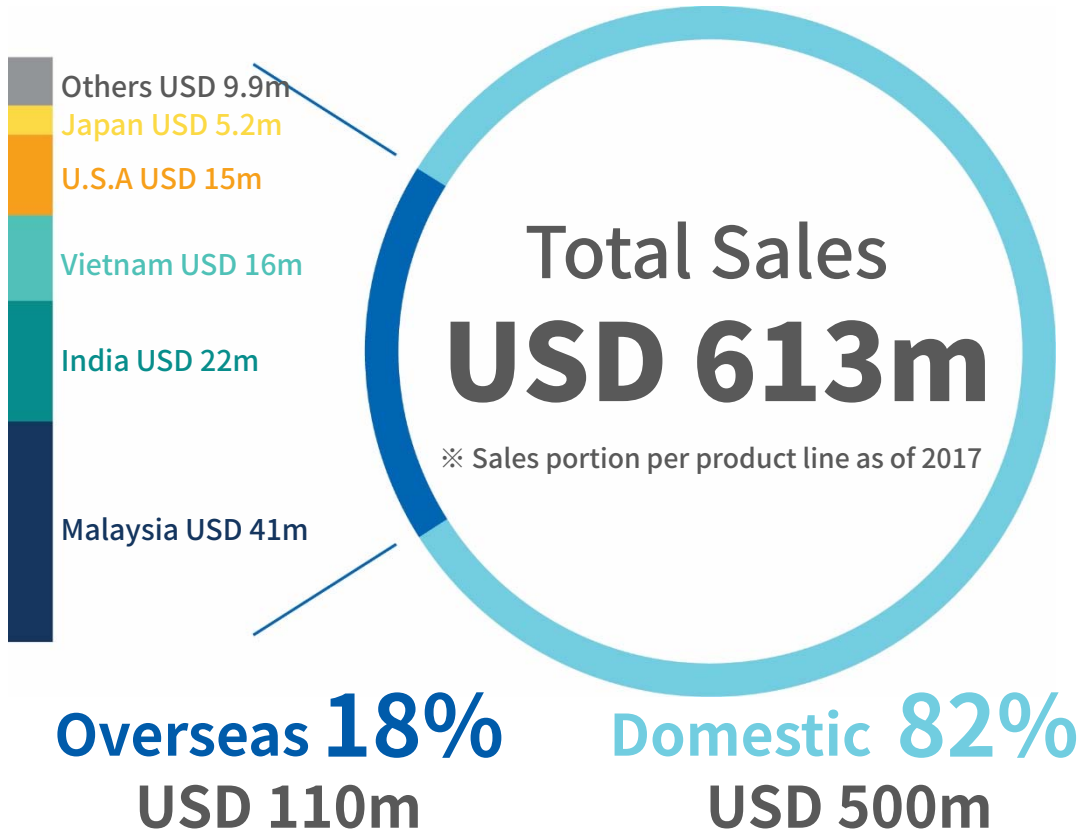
Others USD 9.9m
Japan USD 5.2m
U.S.A USD 15m
Vietnam USD 16m
India USD 22m
Malaysia USD 41m

Total Sales
USD 613m
※ Sales portion per product line as of 2017

Overseas 18%
USD 110m

Domestic 82%
USD 500m